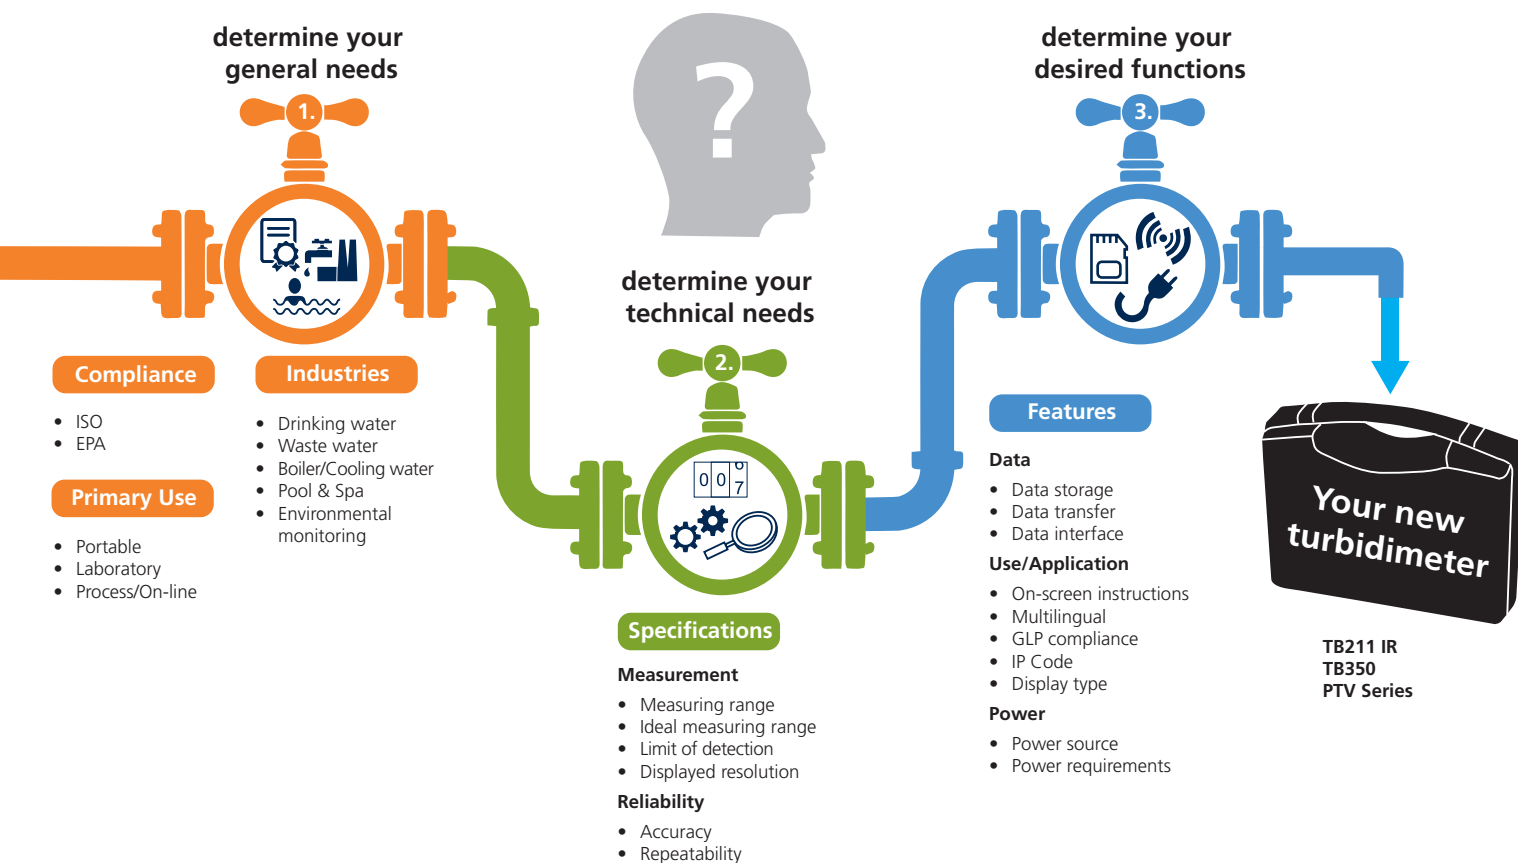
determine your general needs

1.

Compliance

- ISO
- EPA

Primary Use

- Portable
- Laboratory
- Process/On-line

Industries

- Drinking water
- Waste water
- Boiler/Cooling water
- Pool & Spa
- Environmental monitoring

?

determine your technical needs

2.

0 0 0 7

Specifications

Measurement

- Measuring range
- Ideal measuring range
- Limit of detection
- Displayed resolution

Reliability

- Accuracy
- Repeatability

determine your desired functions

3.

Features

Data

- Data storage
- Data transfer
- Data interface

Use/Application

- On-screen instructions
- Multilingual
- GLP compliance
- IP Code
- Display type

Power

- Power source
- Power requirements

Your new turbidimeter

TB211 IR
TB350
PTV Series